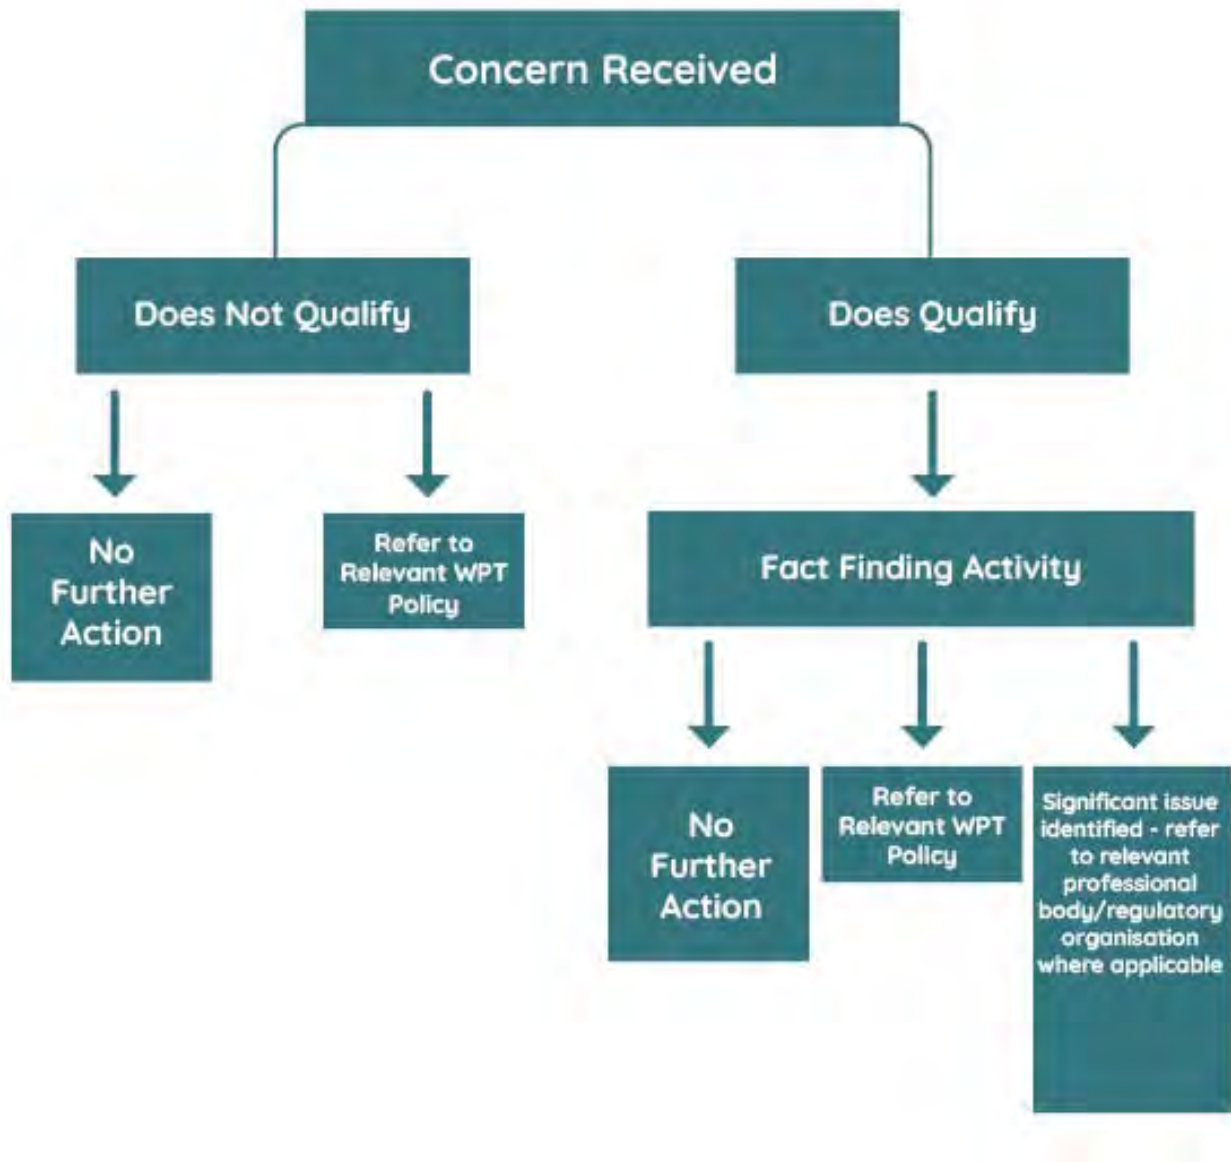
Concern Received

Does Not Qualify

Does Qualify

No Further Action

Refer to Relevant WPT Policy

Fact Finding Activity

No Further Action

Refer to Relevant WPT Policy

Significant issue identified - refer to relevant professional body/regulatory organisation where applicable